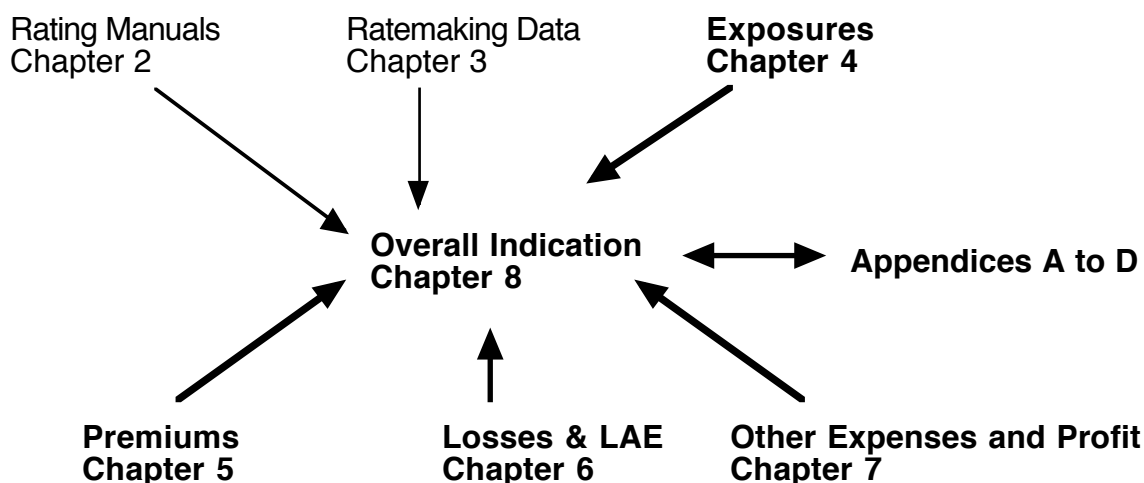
Rating Manuals
Chapter 2

Ratemaking Data
Chapter 3

Exposures
Chapter 4

Overall Indication
Chapter 8

Appendices A to D

Premiums
Chapter 5

Losses & LAE
Chapter 6

Other Expenses and Profit
Chapter 7